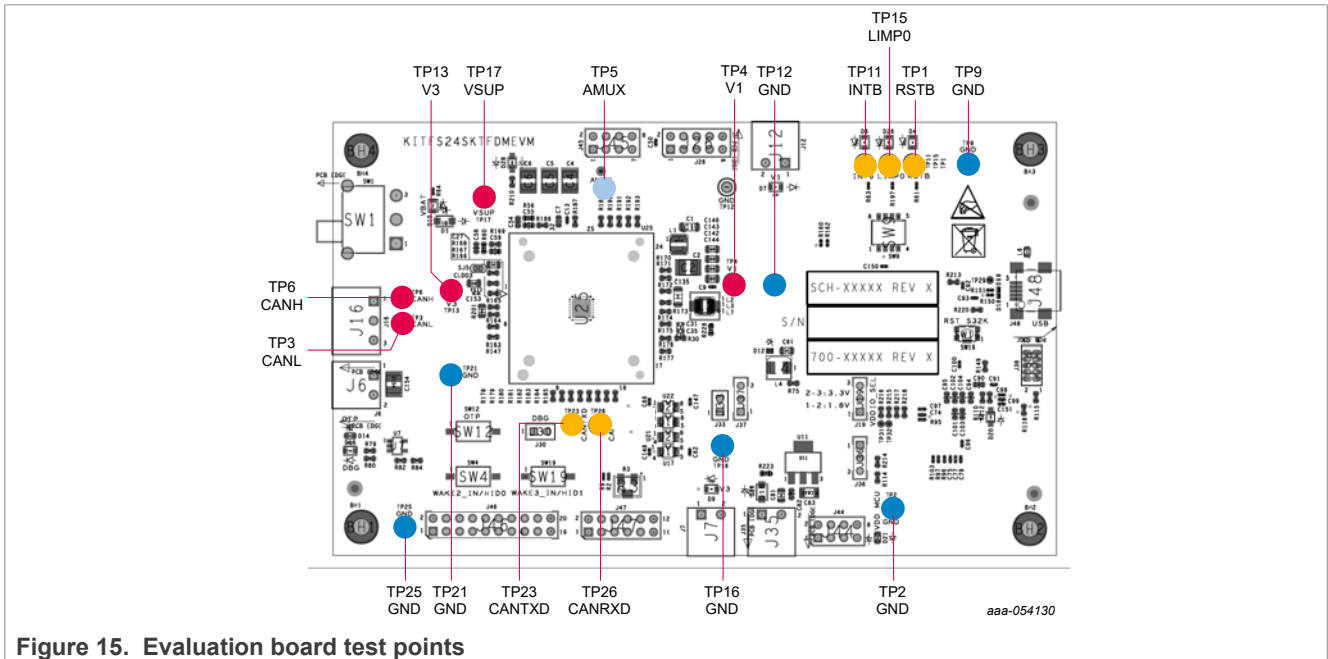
TP15
LIMP0

TP13
V3

TP17
VSUP

TP5
AMUX

TP4
V1

TP12
GND

TP11
INTB

TP1
RSTB

TP9
GND

KITFS24SKTFDMEVM

SW1

TP6
CANH

TP3
CANL

J16

J6

U2

SCH-XXXXX REV X

S/N

700-XXXXX REV X

RST S32K

J48

USB

SW12

SW4

SW19

WAKE2_IN/HID0

WAKE3_IN/HID1

J7

J35

2-3:3.3V
1-2:1.8V

VDDIO_SEL

TP25
GND

TP21
GND

TP23
CANTXD

TP26
CANRXD

TP16
GND

TP2
GND

aaa-054130

Figure 15. Evaluation board test points